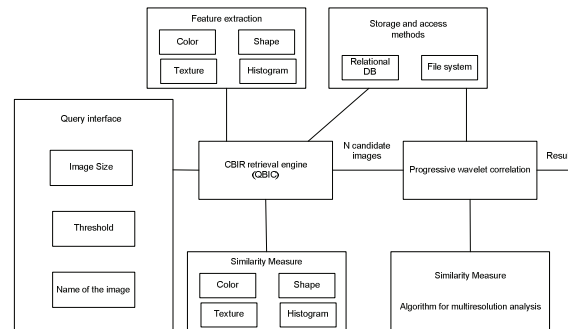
Feature extraction

Color

Shape

Texture

Histogram

Storage and access methods

Relational DB

File system

Query interface

Image Size

Threshold

Name of the image

CBIR retrieval engine (QBIC)

N candidate images

Progressive wavelet correlation

Resu

Similarity Measure

Color

Shape

Texture

Histogram

Similarity Measure

Algorithm for multiresolution analysis